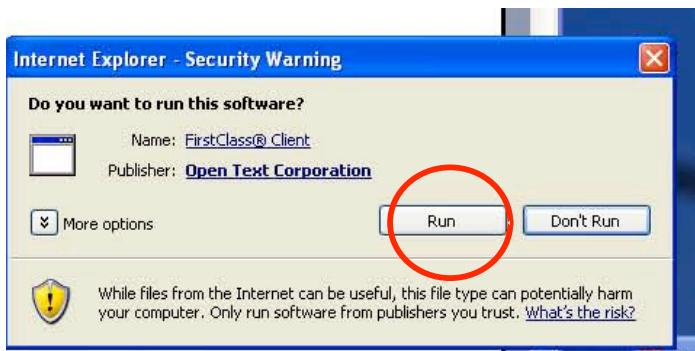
Internet Explorer - Security Warning

Do you want to run this software?

Name: FirstClass® Client

Publisher: Open Text Corporation

More options

Run

Don't Run

While files from the Internet can be useful, this file type can potentially harm your computer. Only run software from publishers you trust. What's the risk?